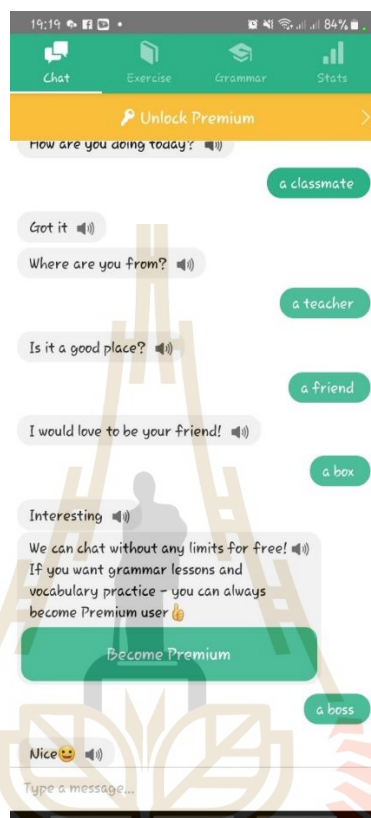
19:19 84%

Chat
Exercise
Grammar
Stats

Unlock Premium

How are you doing today?

a classmate

Got it

Where are you from?

a teacher

Is it a good place?

a friend

I would love to be your friend!

a box

Interesting

We can chat without any limits for free! If you want grammar lessons and vocabulary practice - you can always become Premium user👍

Become Premium

a boss

Nice😃

Type a message...